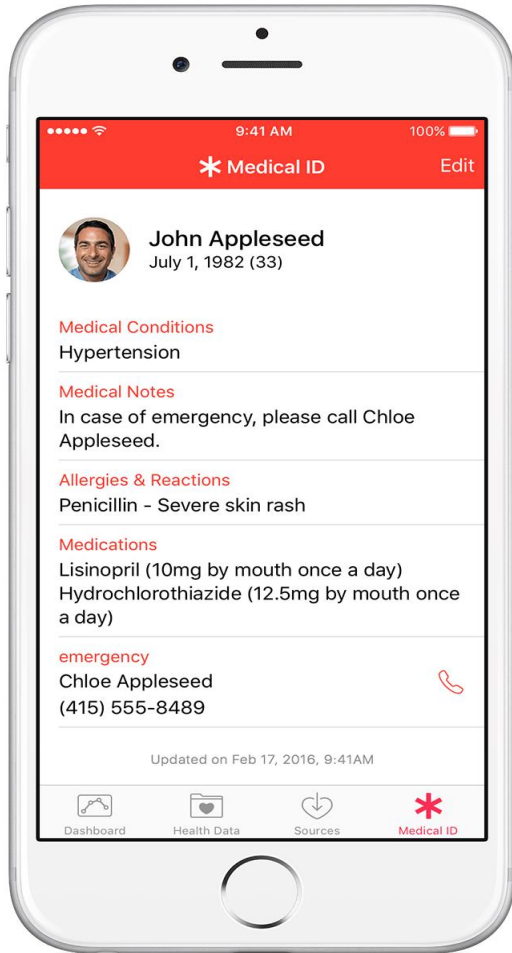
9:41 AM
100%

Medical ID
Edit

John Appleseed
July 1, 1982 (33)

Medical Conditions
Hypertension

Medical Notes
In case of emergency, please call Chloe Appleseed.

Allergies & Reactions
Penicillin - Severe skin rash

Medications
Lisinopril (10mg by mouth once a day)
Hydrochlorothiazide (12.5mg by mouth once a day)

emergency
Chloe Appleseed
(415) 555-8489

Updated on Feb 17, 2016, 9:41AM

Dashboard
Health Data
Sources
Medical ID